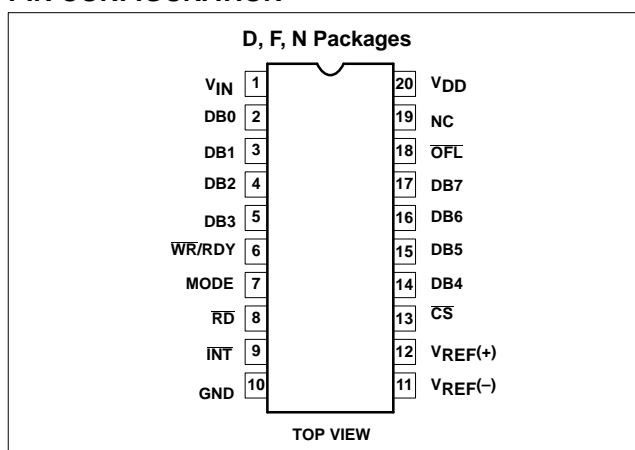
PIN CONFIGURATION

D, F, N Packages

$V_{IN}$ 1
DB0 2
DB1 3
DB2 4
DB3 5
$\overline{WR}$/RDY 6
MODE 7
$\overline{RD}$ 8
$\overline{INT}$ 9
GND 10

20 $V_{DD}$
19 NC
18 $\overline{OFL}$
17 DB7
16 DB6
15 DB5
14 DB4
13 $\overline{CS}$
12 $V_{REF}(+)$
11 $V_{REF}(-)$

TOP VIEW